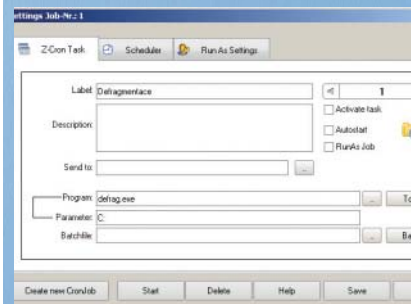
ettings Job-Nr.: 1

Z-Cron Task
Scheduler
Run As Settings

Label: Defragmentace
1
Description:
Activate task
Autostart
RunAs Job
Send to:
...
Program: defrag.exe
...
To
Parameter: C:
Batchfile:
...
Be

Create new CronJob
Start
Delete
Help
Save
Ex